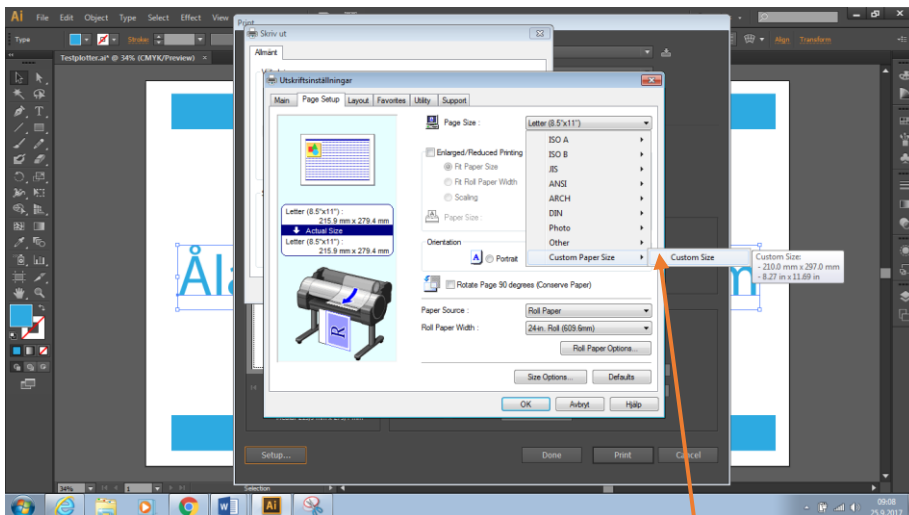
Ai File Edit Object Type Select Effect View

Type Stroke

Testplotter.ai* @ 34% (CMYK/Preview)

Print

Skriv ut

Allmänt

Utskriftsinställningar

Main Page Setup Layout Favorites Utility Support

Page Size : Letter (8.5"x11")

ISO A
ISO B
JIS
ANSI
ARCH
DIN
Photo
Other
Custom Paper Size

Custom Size

Custom Size:
- 210.0 mm x 297.0 mm
- 8.27 in x 11.69 in

Enlarged/Reduced Printing
Fit Paper Size
Fit Roll Paper Width
Scaling

Paper Size :

Letter (8.5"x11") :
215.9 mm x 279.4 mm
Actual Size
Letter (8.5"x11") :
215.9 mm x 279.4 mm

Orientation
Portrait

Rotate Page 90 degrees (Conserve Paper)

Paper Source : Roll Paper
Roll Paper Width : 24-in. Roll (609.6mm)

Roll Paper Options...

Size Options... Defaults

OK Avbryt Hjälp

Setup... Done Print Cancel

Ål m

Align Transform

34%

Selection

09:08
25.9.2017